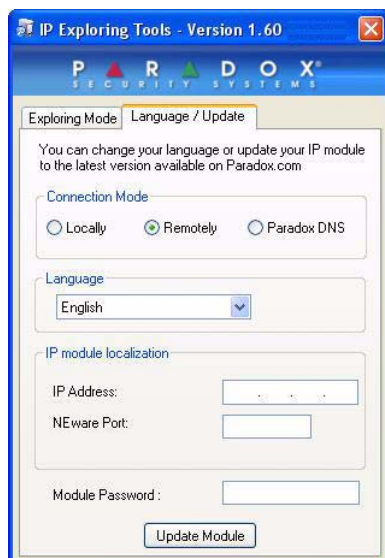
IP Exploring Tools - Version 1.60

PARADOX
SECURITY SYSTEMS

Exploring Mode | Language / Update

You can change your language or update your IP module to the latest version available on Paradox.com

Connection Mode
Locally
Remotely
Paradox DNS

Language
English

IP module localization
IP Address:
NEware Port:

Module Password :

Update Module